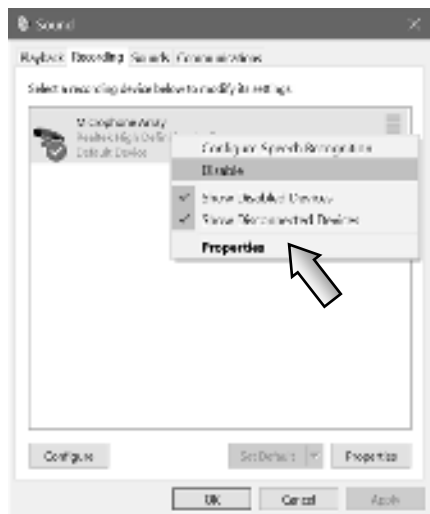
Sound

Playback Recording Sounds Communications

Select a recording device below to modify its settings:

Microphone Array
Realtek High Definition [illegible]
Default Device

Configure Speech Recognition
Disable
Show Disabled Devices
Show Disconnected Devices
Properties

Configure

Set Default

Properties

OK

Cancel

Apply